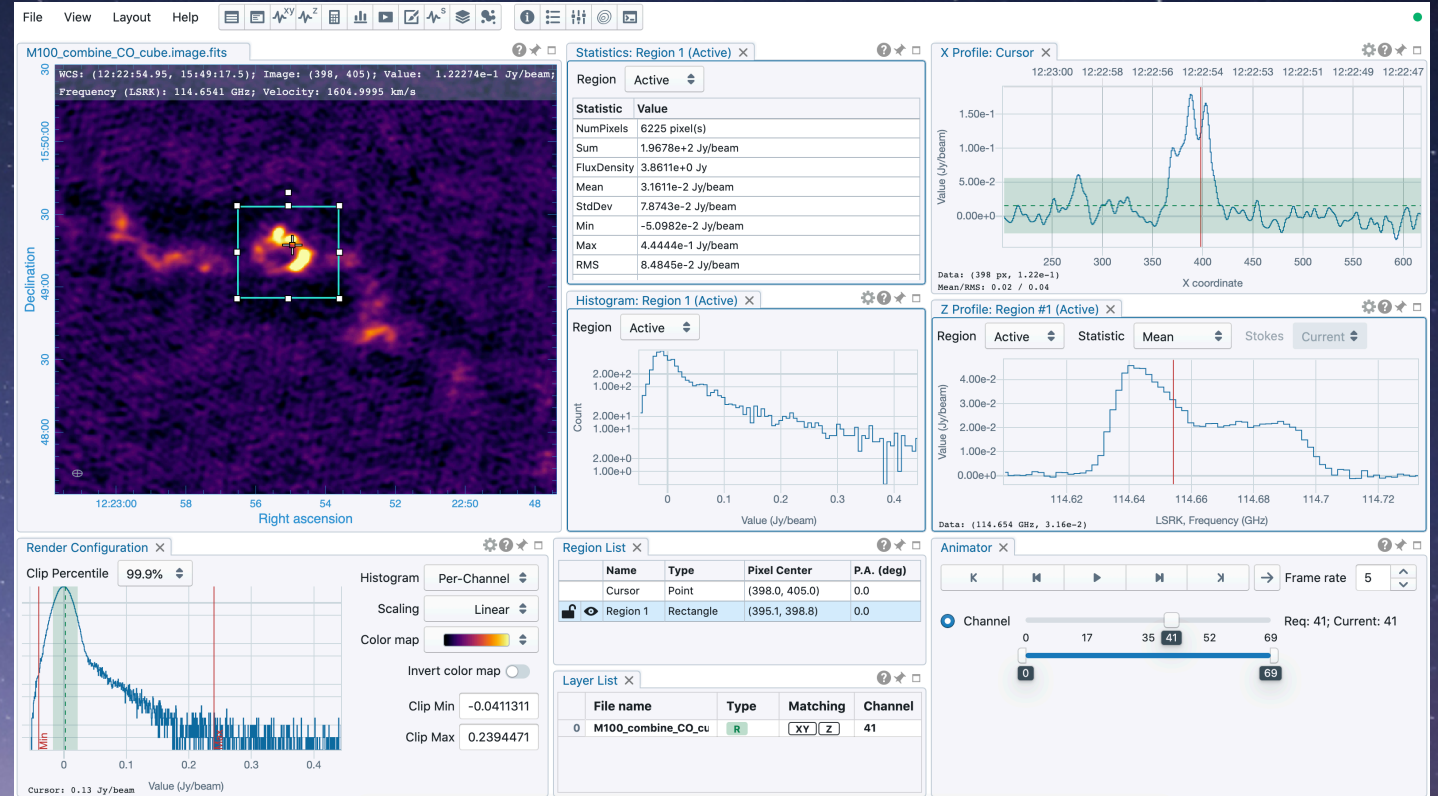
File View Layout Help

M100_combine_CO_cube.image.fits

WCS: (12:22:54.95, 15:49:17.5); Image: (398, 405); Value: 1.22274e-1 Jy/beam;
Frequency (LSRK): 114.6541 GHz; Velocity: 1604.9995 km/s

30
15:50:00
30
49:00
30
48:00

Declination

12:23:00 58 56 54 52 22:50 48

Right ascension

Statistics: Region 1 (Active)

Region Active

| Statistic | Value |
|---|---|
| NumPixels | 6225 pixel(s) |
| Sum | 1.9678e+2 Jy/beam |
| FluxDensity | 3.8611e+0 Jy |
| Mean | 3.1611e-2 Jy/beam |
| StdDev | 7.8743e-2 Jy/beam |
| Min | -5.0982e-2 Jy/beam |
| Max | 4.4444e-1 Jy/beam |
| RMS | 8.4845e-2 Jy/beam |

Histogram: Region 1 (Active)

Region Active

2.00e+2
1.00e+2
2.00e+1
1.00e+1
2.00e+0
1.00e+0

Count

0 0.1 0.2 0.3 0.4

Value (Jy/beam)

X Profile: Cursor

12:23:00 12:22:58 12:22:56 12:22:54 12:22:53 12:22:51 12:22:49 12:22:47

1.50e-1
1.00e-1
5.00e-2
0.00e+0

Value (Jy/beam)

250 300 350 400 450 500 550 600

Data: (398 px, 1.22e-1)
Mean/RMS: 0.02 / 0.04

X coordinate

Z Profile: Region #1 (Active)

Region Active Statistic Mean Stokes Current

4.00e-2
3.00e-2
2.00e-2
1.00e-2
0.00e+0

Value (Jy/beam)

114.62 114.64 114.66 114.68 114.7 114.72

Data: (114.654 GHz, 3.16e-2)

LSRK, Frequency (GHz)

Render Configuration

Clip Percentile 99.9%

Min Max

0 0.1 0.2 0.3 0.4

Cursor: 0.13 Jy/beam Value (Jy/beam)

Histogram Per-Channel
Scaling Linear
Color map
Invert color map
Clip Min -0.0411311
Clip Max 0.2394471

Region List

| | Name | Type | Pixel Center | P.A. (deg) |
|---|---|---|---|---|
| | Cursor | Point | (398.0, 405.0) | 0.0 |
| | Region 1 | Rectangle | (395.1, 398.8) | 0.0 |

Layer List

| | File name | Type | Matching | Channel |
|---|---|---|---|---|
| 0 | M100_combine_CO_cu | R | XY Z | 41 |

Animator

Frame rate 5

Channel Req: 41; Current: 41

0 17 35 41 52 69

0 69